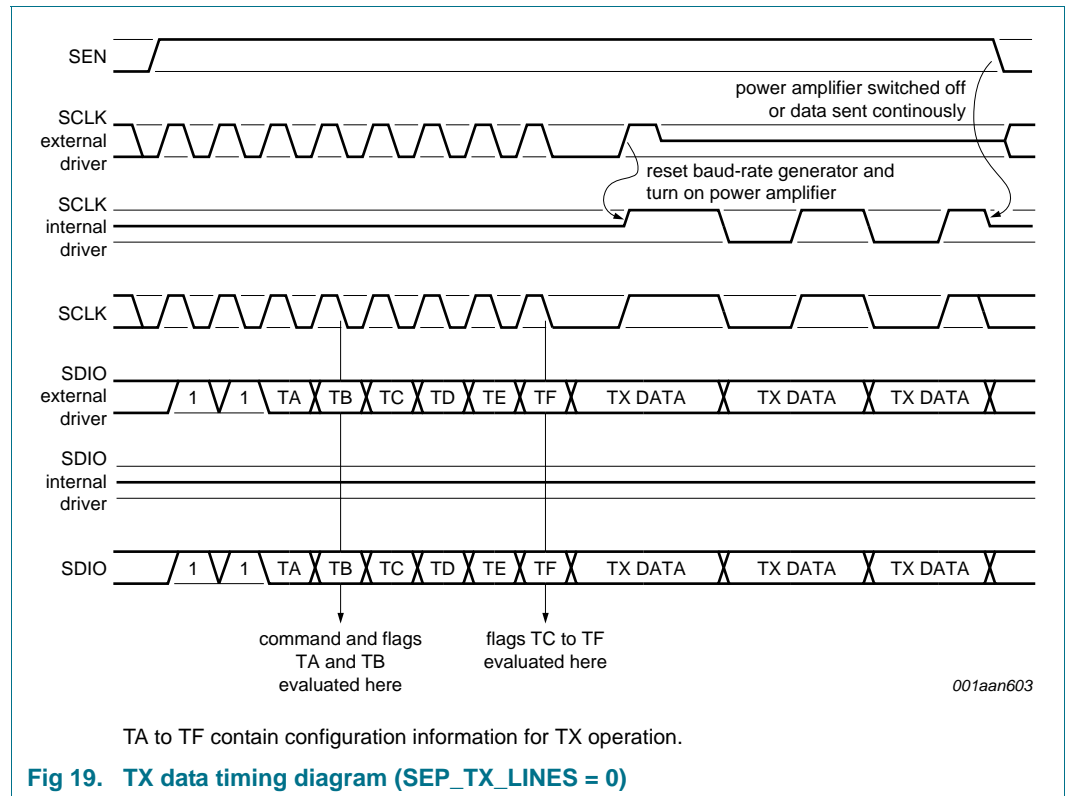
SEN

power amplifier switched off or data sent continously

SCLK external driver

reset baud-rate generator and turn on power amplifier

SCLK internal driver

SCLK

SDIO external driver

1 1 TA TB TC TD TE TF TX DATA TX DATA TX DATA

SDIO internal driver

SDIO

1 1 TA TB TC TD TE TF TX DATA TX DATA TX DATA

command and flags TA and TB evaluated here

flags TC to TF evaluated here

001aan603

TA to TF contain configuration information for TX operation.

Fig 19. TX data timing diagram (SEP_TX_LINES = 0)